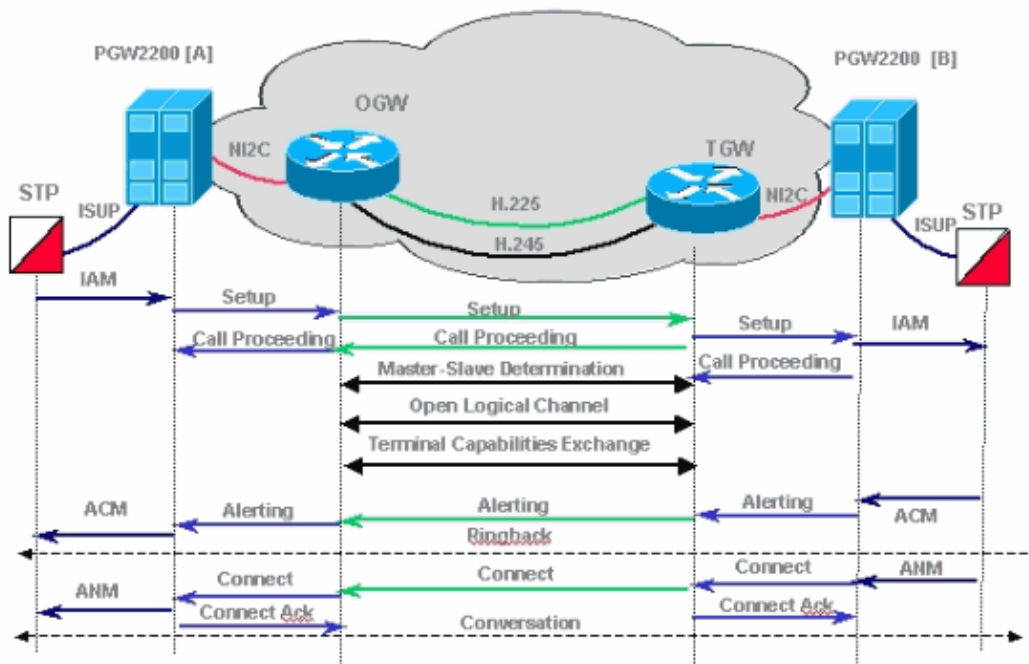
PGW2200 [A]

PGW2200 [B]

OGW

TGW

NI2C

NI2C

STP

STP

ISUP

ISUP

H.225

H.245

IAM

Setup

Setup

Call Proceeding

Call Proceeding

Setup

IAM

Master-Slave Determination

Call Proceeding

Open Logical Channel

Terminal Capabilities Exchange

ACM

Alerting

Alerting

Alerting

ACM

Ringback

ANM

Connect

Connect

Connect

ANM

Connect Ack

Connect Ack

Conversation